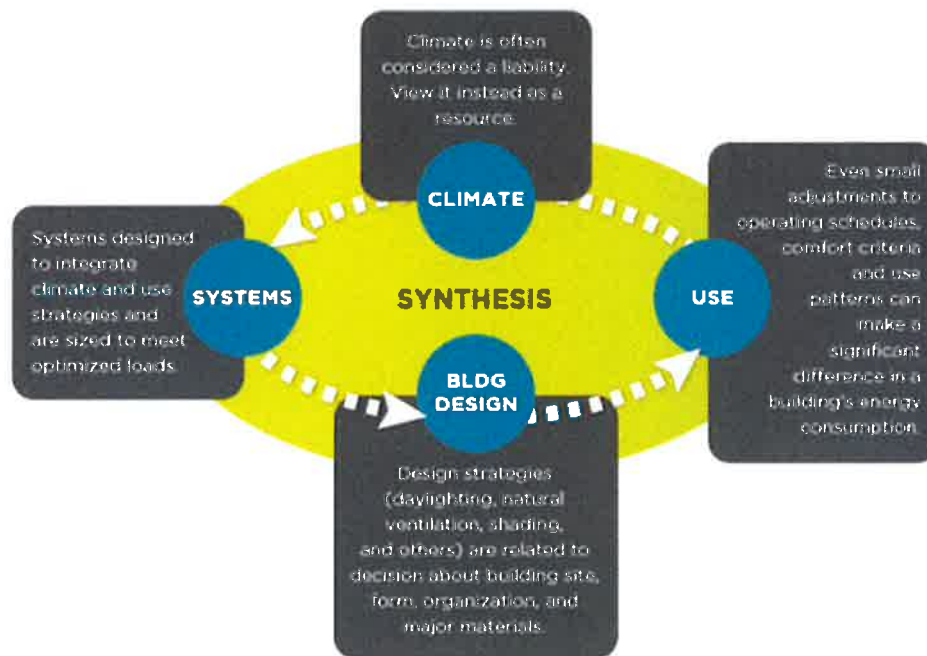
Climate is often considered a liability. View it instead as a resource.

CLIMATE

Even small adjustments to operating schedules, comfort criteria and use patterns can make a significant difference in a building's energy consumption.

USE

Systems designed to integrate climate and use strategies and are sized to meet optimized loads.

SYSTEMS

SYNTHESIS

BLDG DESIGN

Design strategies (daylighting, natural ventilation, shading, and others) are related to decision about building site, form, organization, and major materials.